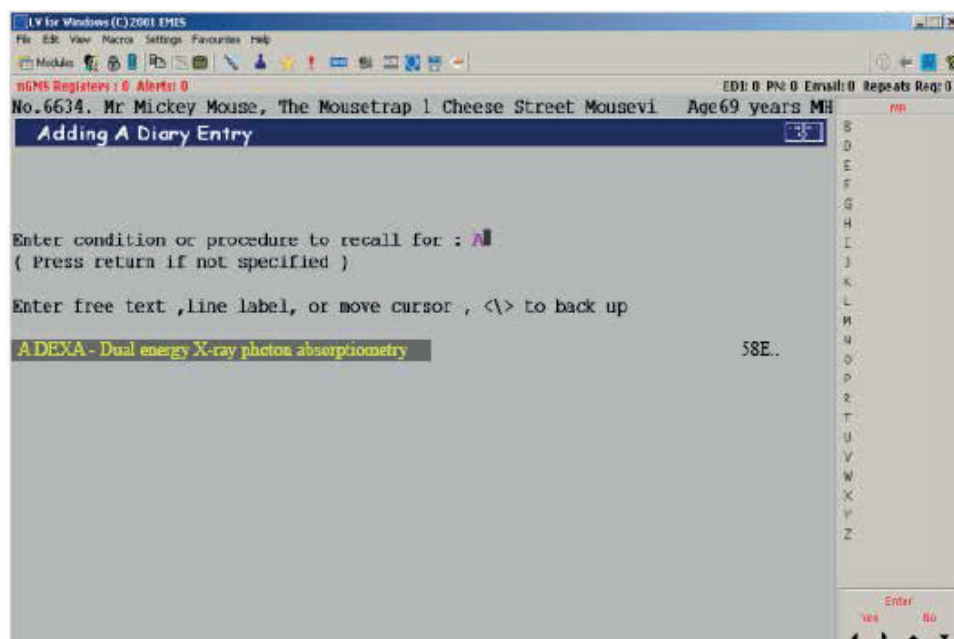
LV for Windows (C) 2001 EMIS

File Edit View Macros Settings Favourites Help

Modules

nGMS Registers : 0 Alerts: 0

EDI: 0 PN: 0 Email: 0 Repeats Req: 0

No.6634. Mr Mickey Mouse, The Mousetrap 1 Cheese Street Mousevi Age69 years MH

Adding A Diary Entry

Enter condition or procedure to recall for : A
( Press return if not specified )

Enter free text ,line label, or move cursor , <\> to back up

A DEXA - Dual energy X-ray photon absorptiometry 58E..

B
D
E
F
G
H
I
J
K
L
M
N
O
P
R
T
U
V
W
X
Y
Z

Enter
Yes No